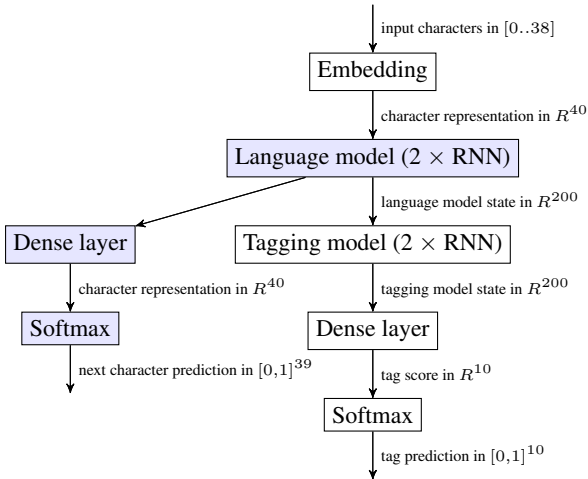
input characters in $[0..38]$

Embedding

character representation in $R^{40}$

Language model ($2 \times$ RNN)

language model state in $R^{200}$

Dense layer

Tagging model ($2 \times$ RNN)

character representation in $R^{40}$

tagging model state in $R^{200}$

Softmax

Dense layer

next character prediction in $[0,1]^{39}$

tag score in $R^{10}$

Softmax

tag prediction in $[0,1]^{10}$